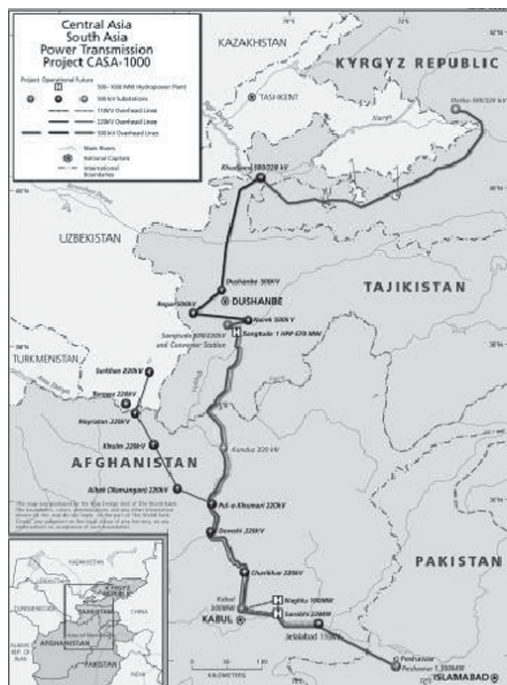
Central Asia
South Asia
Power Transmission
Project CASA-1000

Project Operational Future
500 - 1000 MW Hydropower Plant
500 kV Substations
110kV Overhead Lines
220kV Overhead Lines
500 kV Overhead Lines
Main Rivers
National Capitals
International Boundaries

KAZAKHSTAN
KYRGYZ REPUBLIC
TASHKENT
Datka 500/220 kV
Naryn
Khudjand 500/220 kV
UZBEKISTAN
Dushanbe 500kV
Regar 500kV
DUSHANBE
TAJIKISTAN
Nurek 500kV
Sangtuda 500/220kV and Converter Station
Sangtuda 1 HPP 670 MW
TURKMENISTAN
Sheberghan 220kV
Naibabad 220kV
Mazar-i-Sharif 220kV
Khulm 220kV
AFGHANISTAN
Kunduz 220 kV
Aibak (Samangan) 220kV
Pul-e-Khumri 220kV
Doshi 220kV
Charikar 220kV
Kabul 500MW
KABUL
Naghlu 100MW
Sarobi 22MW
Jalalabad 110kV
PAKISTAN
Peshawar 1,300MW
ISLAMABAD
KILOMETERS

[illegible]

CHINA
AFGHANISTAN
PAKISTAN
INDIA